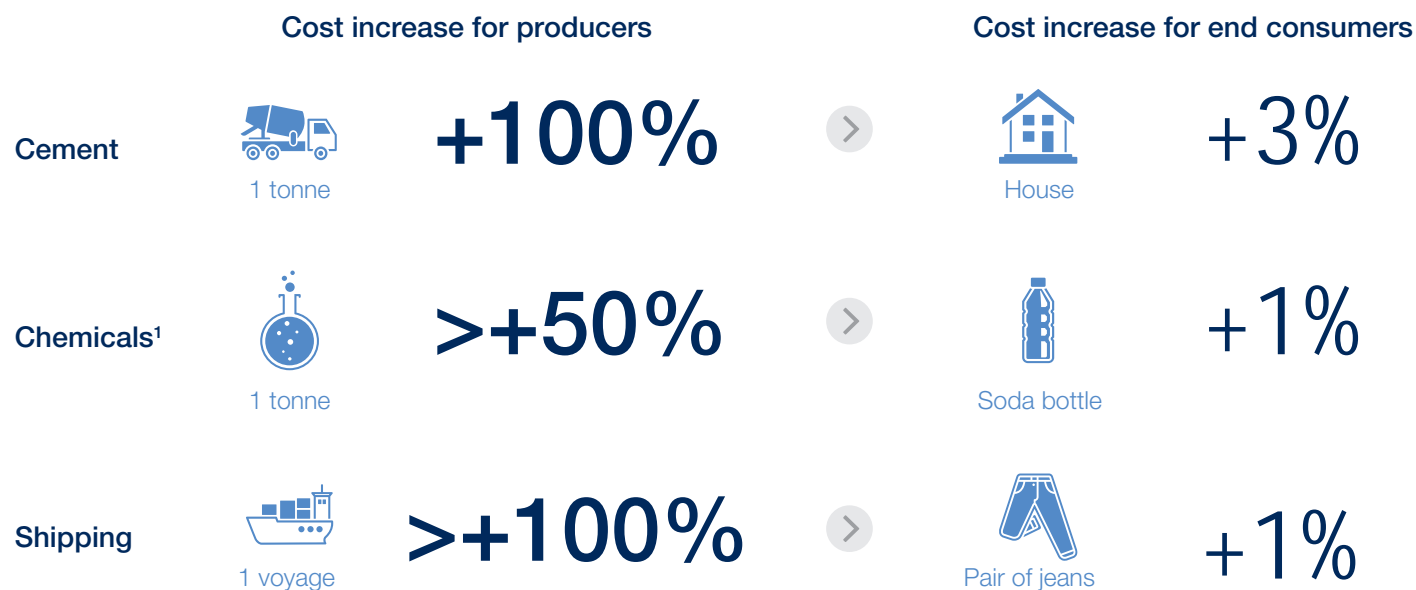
Cost increase for producers

Cost increase for end consumers

| | | | | | |
|---|---|---|---|---|---|
| Cement | 1 tonne | +100% | House | +3% |
| Chemicals¹ | 1 tonne | >+50% | Soda bottle | +1% |
| Shipping | 1 voyage | >+100% | Pair of jeans | +1% |